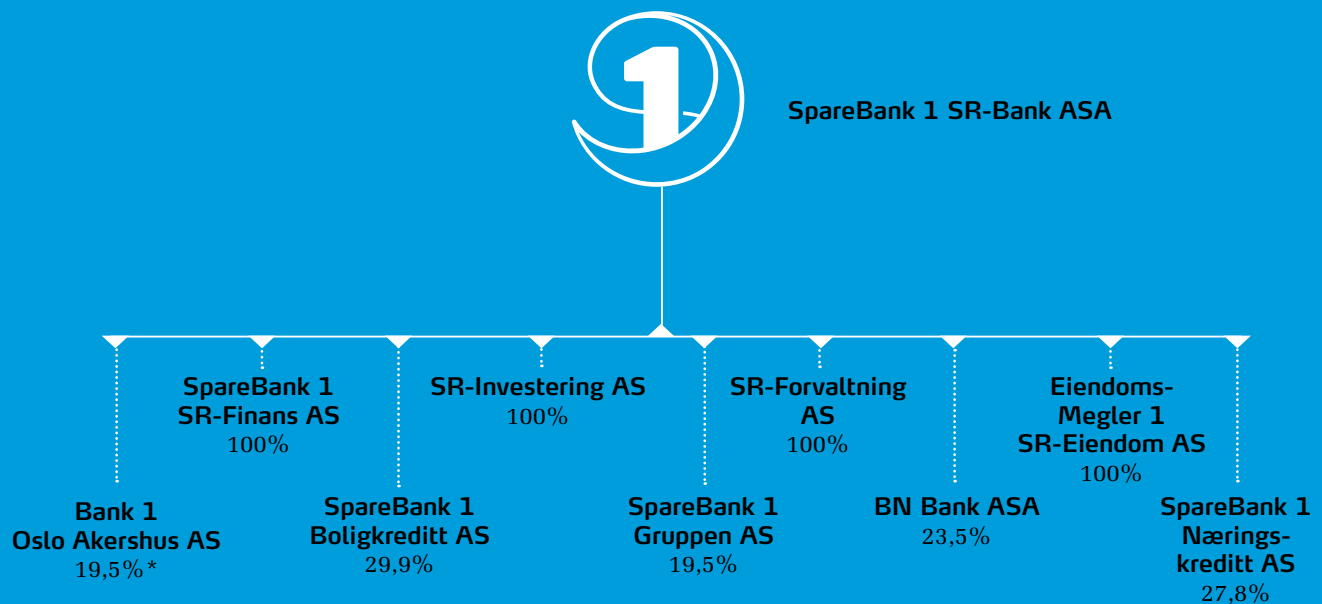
SpareBank 1 SR-Bank ASA

SpareBank 1 SR-Finans AS
100%

SR-Investering AS
100%

SR-Forvaltning AS
100%

Eiendoms-Megler 1 SR-Eiendom AS
100%

Bank 1 Oslo Akershus AS
19,5%*

SpareBank 1 Boligkreditt AS
29,9%

SpareBank 1 Gruppen AS
19,5%

BN Bank ASA
23,5%

SpareBank 1 Næringskreditt AS
27,8%